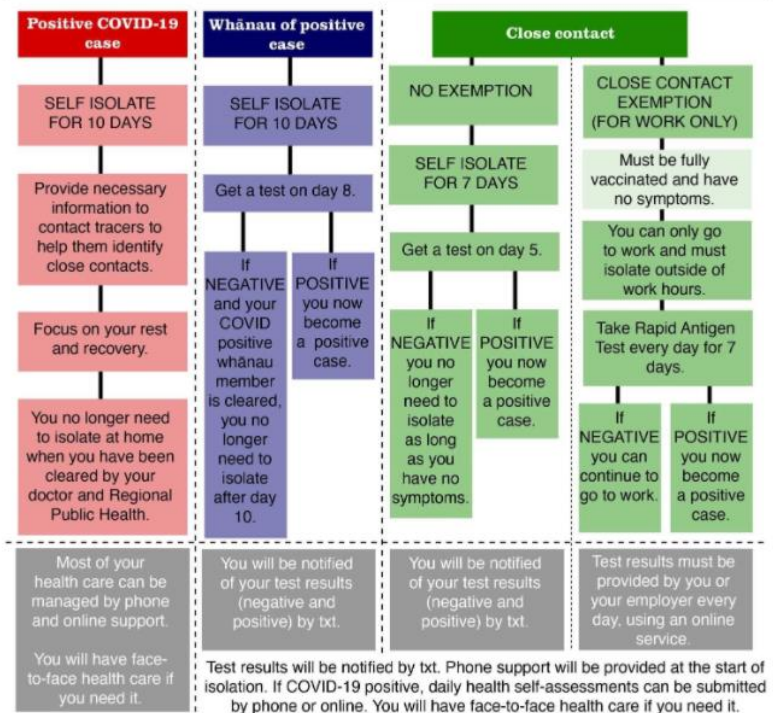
Positive COVID-19 case

SELF ISOLATE FOR 10 DAYS

Provide necessary information to contact tracers to help them identify close contacts.

Focus on your rest and recovery.

You no longer need to isolate at home when you have been cleared by your doctor and Regional Public Health.

Whānau of positive case

SELF ISOLATE FOR 10 DAYS

Get a test on day 8.

If NEGATIVE and your COVID positive whānau member is cleared, you no longer need to isolate after day 10.

If POSITIVE you now become a positive case.

Close contact

NO EXEMPTION

SELF ISOLATE FOR 7 DAYS

Get a test on day 5.

If NEGATIVE you no longer need to isolate as long as you have no symptoms.

If POSITIVE you now become a positive case.

CLOSE CONTACT EXEMPTION (FOR WORK ONLY)

Must be fully vaccinated and have no symptoms.

You can only go to work and must isolate outside of work hours.

Take Rapid Antigen Test every day for 7 days.

If NEGATIVE you can continue to go to work.

If POSITIVE you now become a positive case.

Most of your health care can be managed by phone and online support.

You will have face-to-face health care if you need it.

You will be notified of your test results (negative and positive) by txt.

You will be notified of your test results (negative and positive) by txt.

Test results must be provided by you or your employer every day, using an online service.

Test results will be notified by txt. Phone support will be provided at the start of isolation. If COVID-19 positive, daily health self-assessments can be submitted by phone or online. You will have face-to-face health care if you need it.